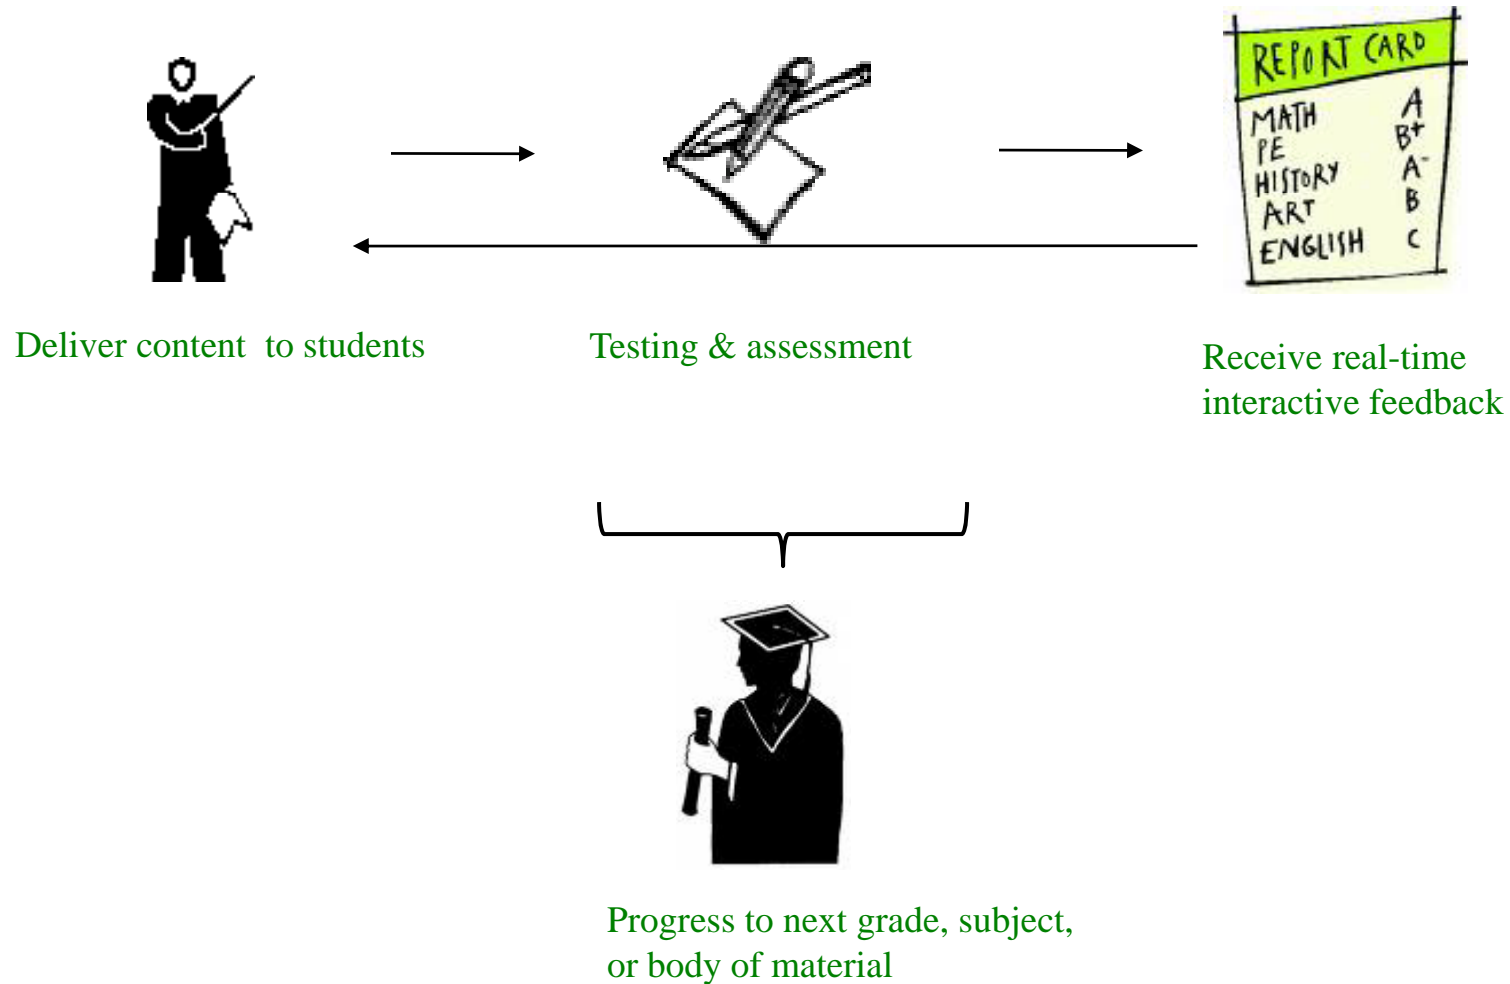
REPORT CARD

| MATH | A |
|---|---|
| PE | B+ |
| HISTORY | A- |
| ART | B |
| ENGLISH | C |

Deliver content to students

Testing & assessment

Receive real-time interactive feedback

Progress to next grade, subject, or body of material